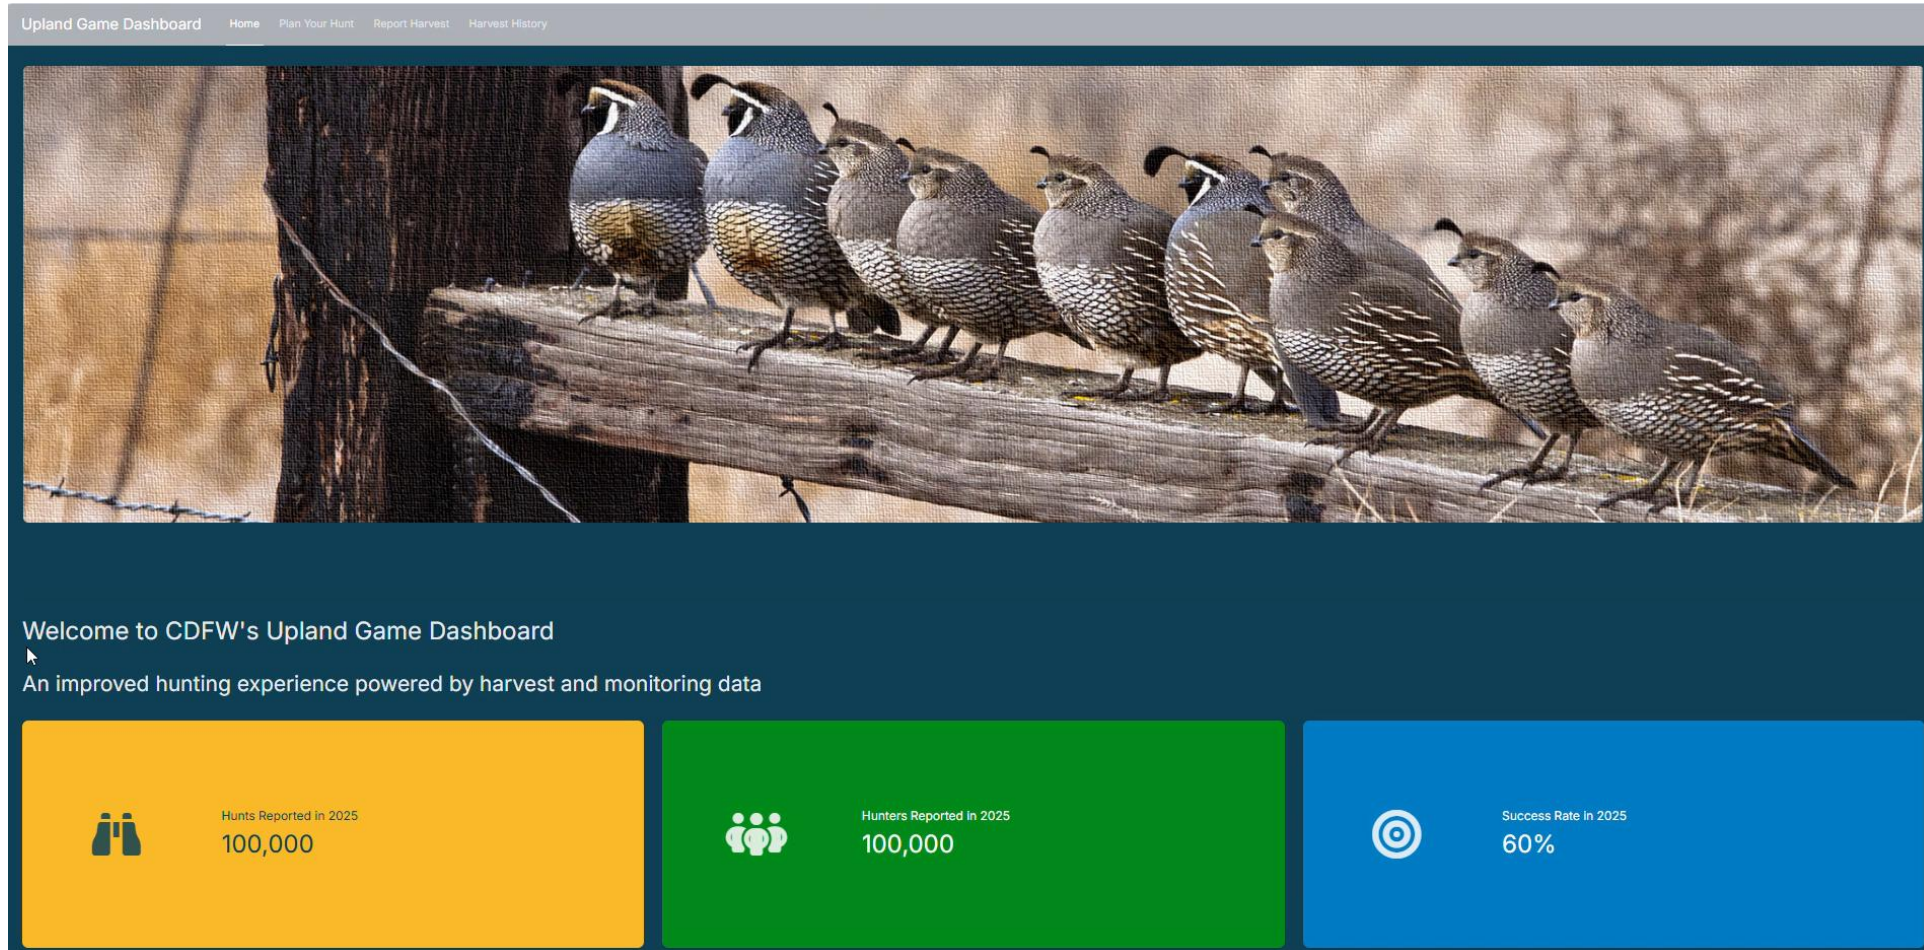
Upland Game Dashboard Home Plan Your Hunt Report Harvest Harvest History

Welcome to CDFW's Upland Game Dashboard

An improved hunting experience powered by harvest and monitoring data

Hunts Reported in 2025
100,000

Hunters Reported in 2025
100,000

Success Rate in 2025
60%